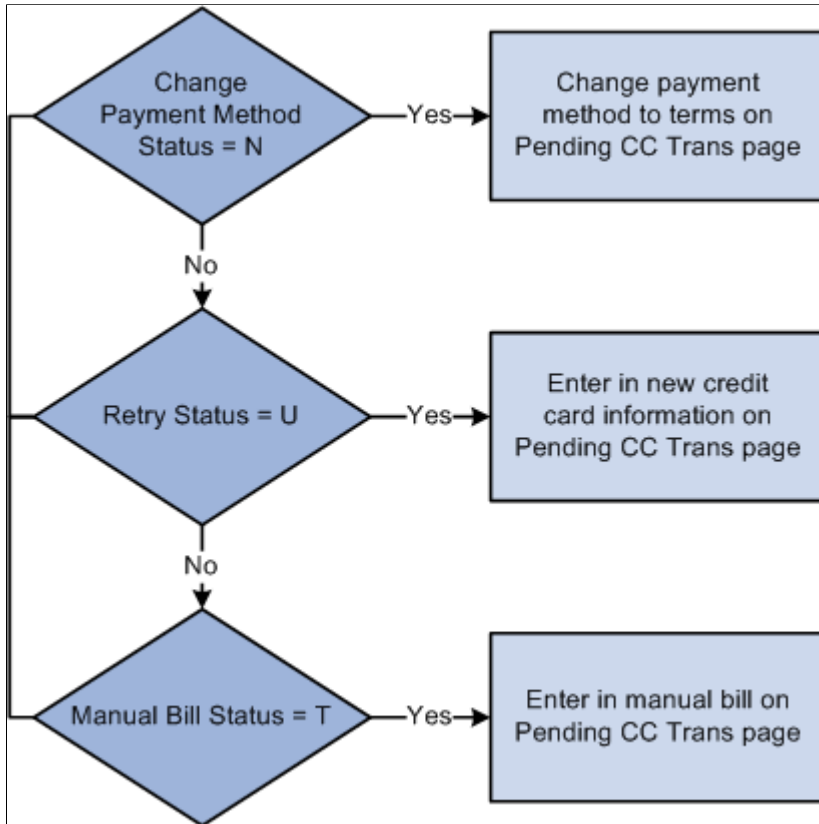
Change Payment Method Status = N

Yes

Change payment method to terms on Pending CC Trans page

No

Retry Status = U

Yes

Enter in new credit card information on Pending CC Trans page

No

Manual Bill Status = T

Yes

Enter in manual bill on Pending CC Trans page